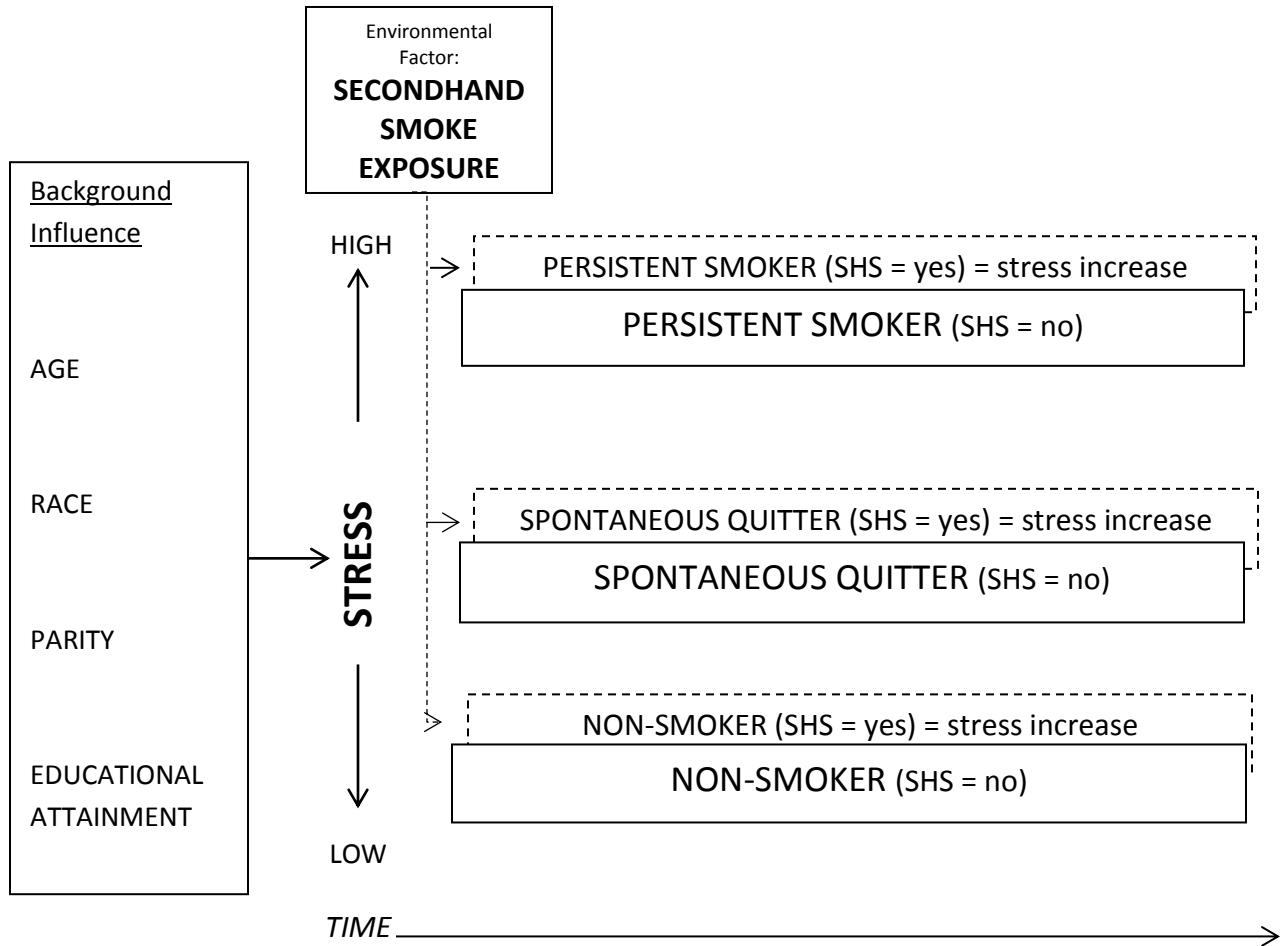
Environmental Factor:
**SECONDHAND SMOKE EXPOSURE**

Background Influence

AGE

RACE

PARITY

EDUCATIONAL ATTAINMENT

HIGH

STRESS

LOW

PERSISTENT SMOKER (SHS = yes) = stress increase

PERSISTENT SMOKER (SHS = no)

SPONTANEOUS QUITTER (SHS = yes) = stress increase

SPONTANEOUS QUITTER (SHS = no)

NON-SMOKER (SHS = yes) = stress increase

NON-SMOKER (SHS = no)

TIME